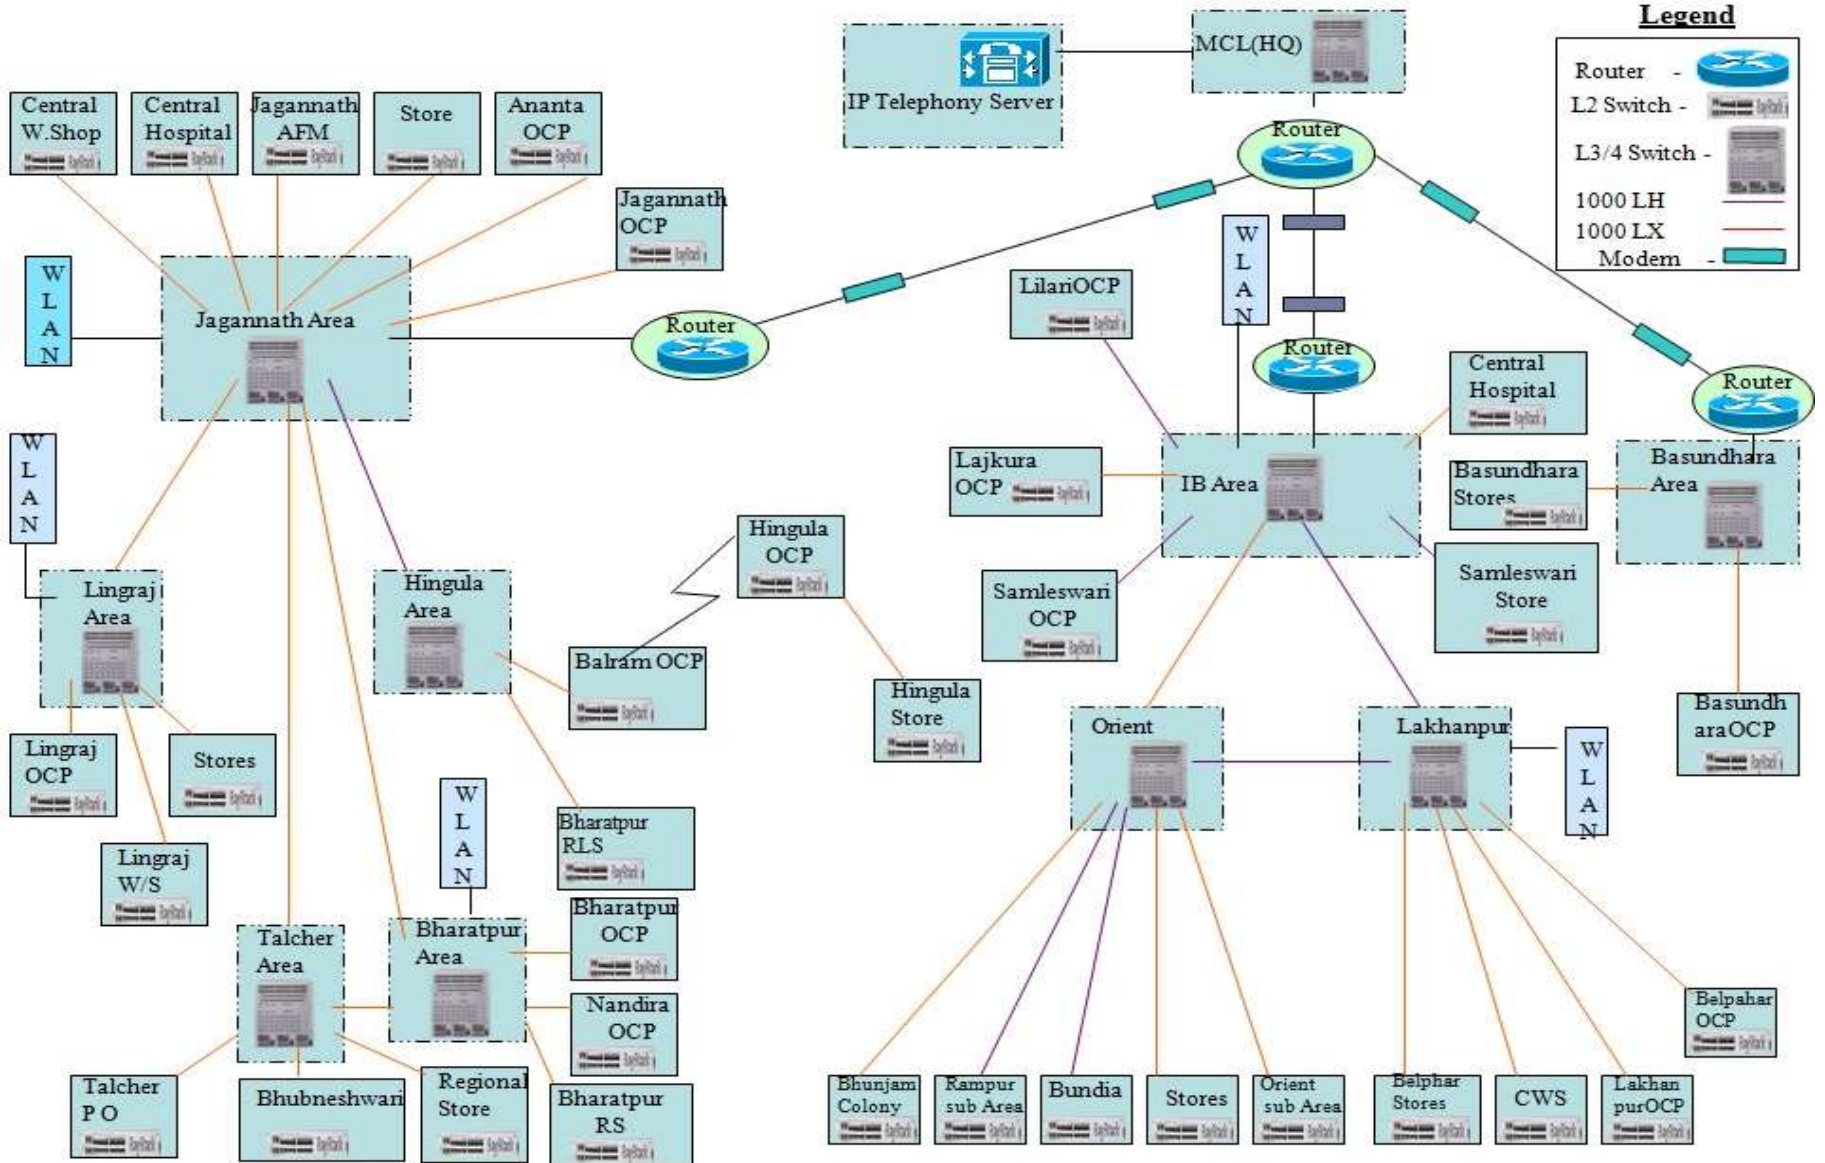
Legend

Router -
L2 Switch -
L3/4 Switch -
1000 LH
1000 LX
Modem -

IP Telephony Server

MCL(HQ)

Router

Central W.Shop

Central Hospital

Jagannath AFM

Store

Ananta OCP

Jagannath OCP

W L A N

Jagannath Area

Router

LilariOCP

W L A N

Router

Central Hospital

Router

Lajkura OCP

IB Area

Basundhara Stores

Basundhara Area

W L A N

Lingraj Area

Hingula Area

Hingula OCP

Balram OCP

Samleswari OCP

Samleswari Store

Hingula Store

Basundh araOCP

Lingraj OCP

Stores

Orient

Lakhanpur

W L A N

Lingraj W/S

W L A N

Bharatpur RLS

Talcher Area

Bharatpur Area

Bharatpur OCP

Nandira OCP

Belpahar OCP

Talcher P O

Bhubneshwari

Regional Store

Bharatpur RS

Bhunjam Colony

Rampur sub Area

Bundia

Stores

Orient sub Area

Belphar Stores

CWS

Lakhan purOCP